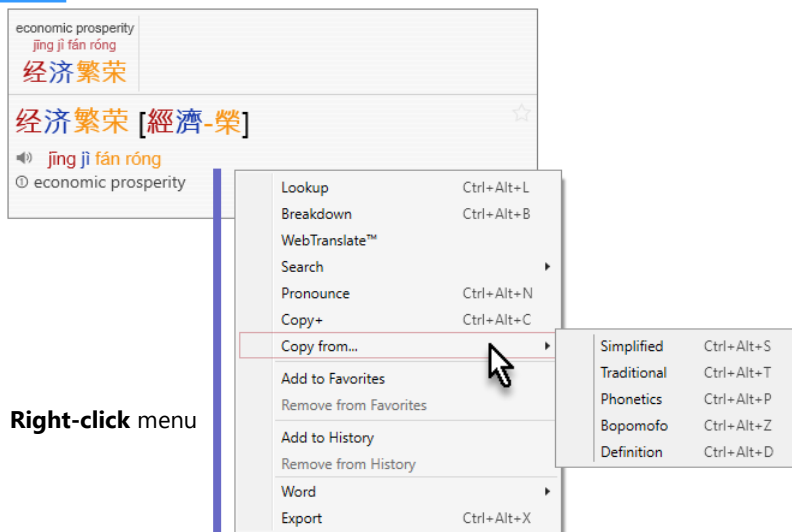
economic prosperity
jīng jì fán róng
经济繁荣

经济繁荣 [經濟-榮]

jīng jì fán róng
① economic prosperity

| | |
|---|---|
| Lookup | Ctrl+Alt+L |
| Breakdown | Ctrl+Alt+B |
| WebTranslate™ | |
| Search | |
| Pronounce | Ctrl+Alt+N |
| Copy+ | Ctrl+Alt+C |
| Copy from... | |
| Add to Favorites | |
| Remove from Favorites | |
| Add to History | |
| Remove from History | |
| Word | |
| Export | Ctrl+Alt+X |

| | |
|---|---|
| Simplified | Ctrl+Alt+S |
| Traditional | Ctrl+Alt+T |
| Phonetics | Ctrl+Alt+P |
| Bopomofo | Ctrl+Alt+Z |
| Definition | Ctrl+Alt+D |

**Right-click** menu